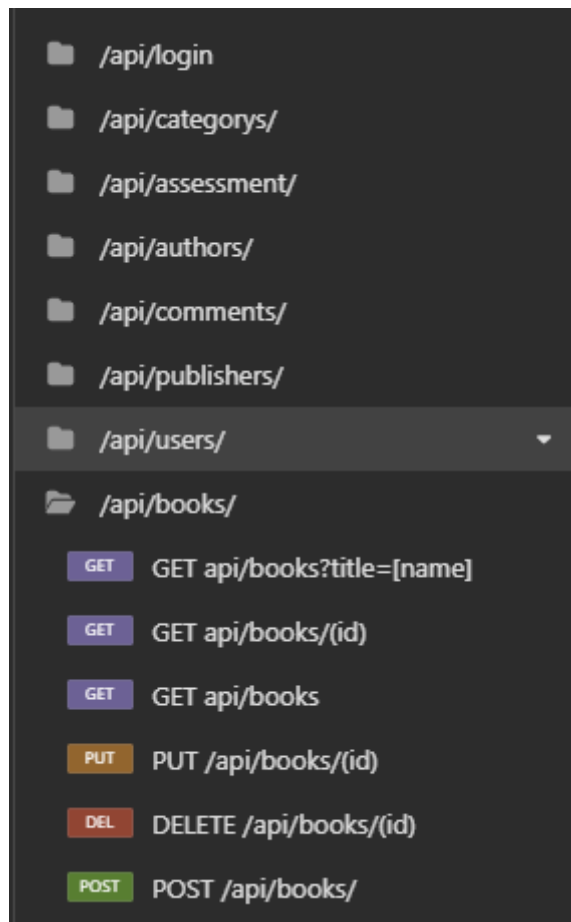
/api/login

/api/categorys/

/api/assessment/

/api/authors/

/api/comments/

/api/publishers/

/api/users/

/api/books/

GET GET api/books?title=[name]

GET GET api/books/(id)

GET GET api/books

PUT PUT /api/books/(id)

DEL DELETE /api/books/(id)

POST POST /api/books/